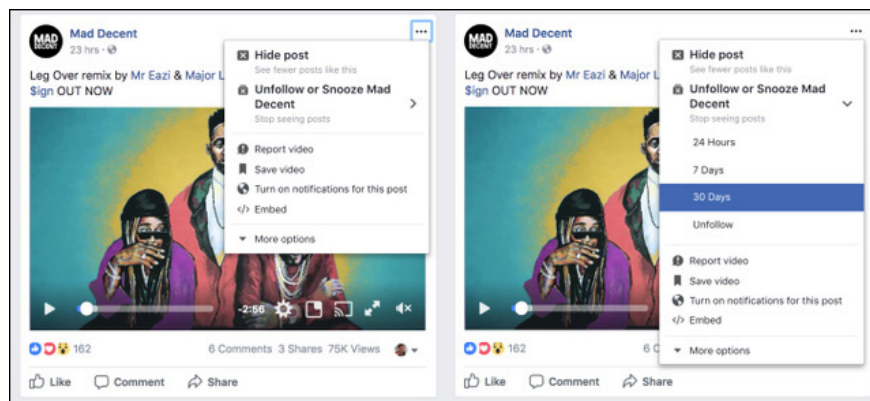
MAD DECENT

Mad Decent
23 hrs ·

Leg Over remix by Mr Eazi & Major L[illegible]
$ign OUT NOW

Hide post
See fewer posts like this

Unfollow or Snooze Mad Decent
Stop seeing posts

Report video

Save video

Turn on notifications for this post

Embed

More options

-2:56

162

6 Comments 3 Shares 75K Views

Like Comment Share

MAD DECENT

Mad Decent
23 hrs ·

Leg Over remix by Mr Eazi & Major L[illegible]
$ign OUT NOW

Hide post
See fewer posts like this

Unfollow or Snooze Mad Decent
Stop seeing posts

24 Hours

7 Days

30 Days

Unfollow

Report video

Save video

Turn on notifications for this post

Embed

More options

162

6

Like Comment Share